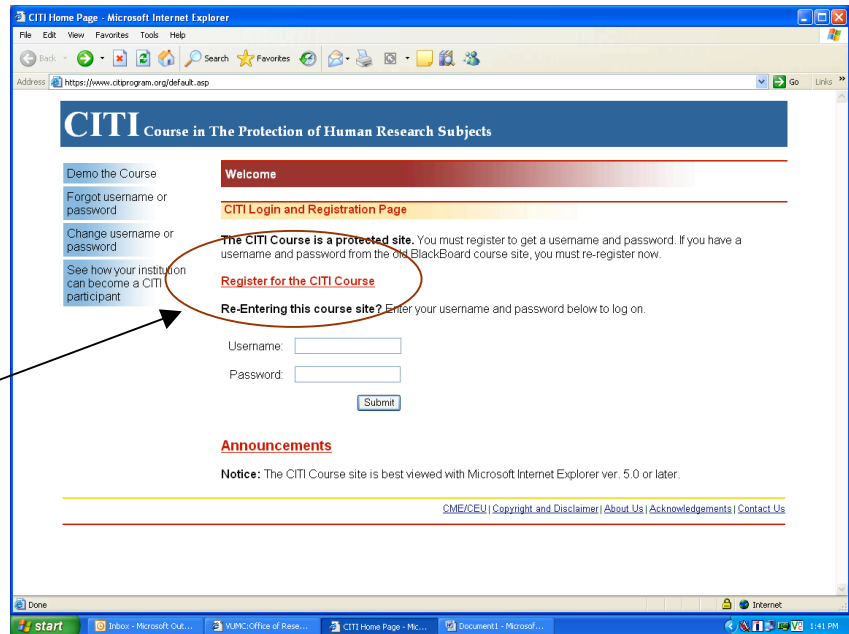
CITI Home Page - Microsoft Internet Explorer

File Edit View Favorites Tools Help

Back Search Favorites

Address https://www.citiprogram.org/default.asp Go Links

CITI Course in The Protection of Human Research Subjects

Demo the Course

Forgot username or password

Change username or password

See how your institution can become a CITI participant

Welcome

CITI Login and Registration Page

**The CITI Course is a protected site.** You must register to get a username and password. If you have a username and password from the old BlackBoard course site, you must re-register now.

Register for the CITI Course

**Re-Entering this course site?** Enter your username and password below to log on.

Username:

Password:

Submit

Announcements

**Notice:** The CITI Course site is best viewed with Microsoft Internet Explorer ver. 5.0 or later.

CME/CEU | Copyright and Disclaimer | About Us | Acknowledgements | Contact Us

Done

Internet

start Inbox - Microsoft Out... VUMC:Office of Rese... CITI Home Page - Mic... Document1 - Microsof... 1:41 PM